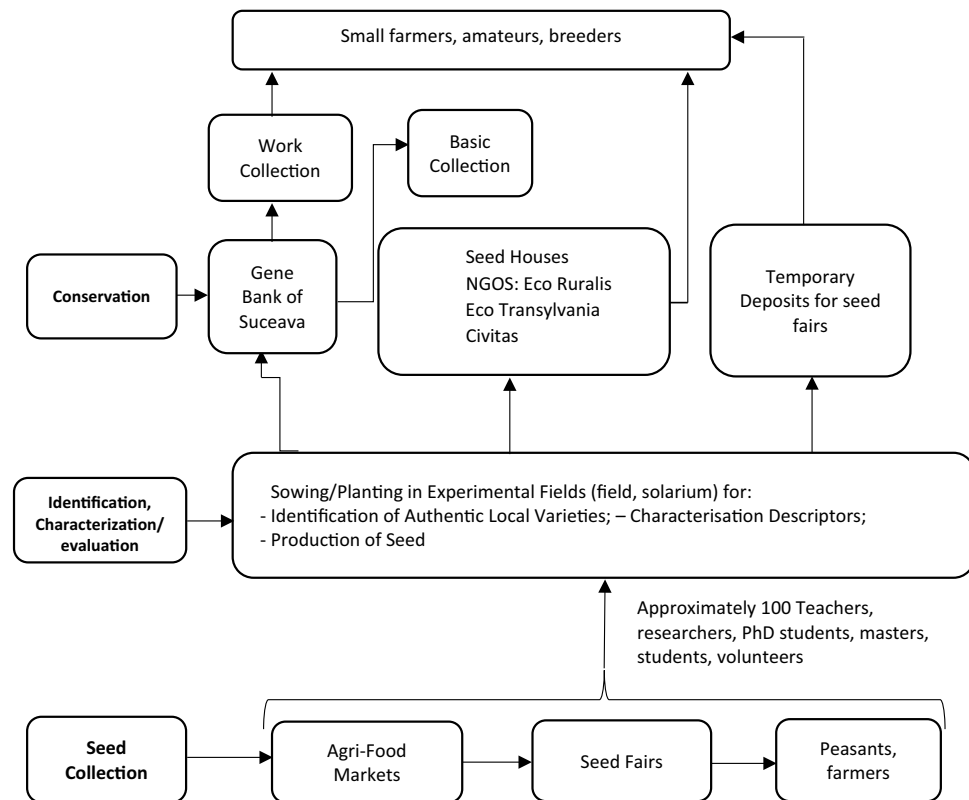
Small farmers, amateurs, breeders

Work Collection

Basic Collection

Conservation

Gene Bank of Suceava

Seed Houses
NGOS: Eco Ruralis
Eco Transylvania
Civitas

Temporary Deposits for seed fairs

Identification, Characterization/ evaluation

Sowing/Planting in Experimental Fields (field, solarium) for:
- Identification of Authentic Local Varieties; – Characterisation Descriptors;
- Production of Seed

Approximately 100 Teachers, researchers, PhD students, masters, students, volunteers

Seed Collection

Agri-Food Markets

Seed Fairs

Peasants, farmers